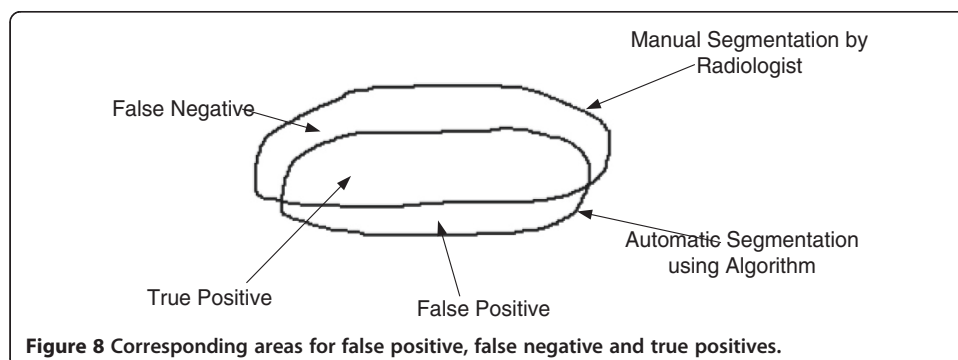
Manual Segmentation by Radiologist

False Negative

Automatic Segmentation using Algorithm

True Positive

False Positive

**Figure 8 Corresponding areas for false positive, false negative and true positives.**